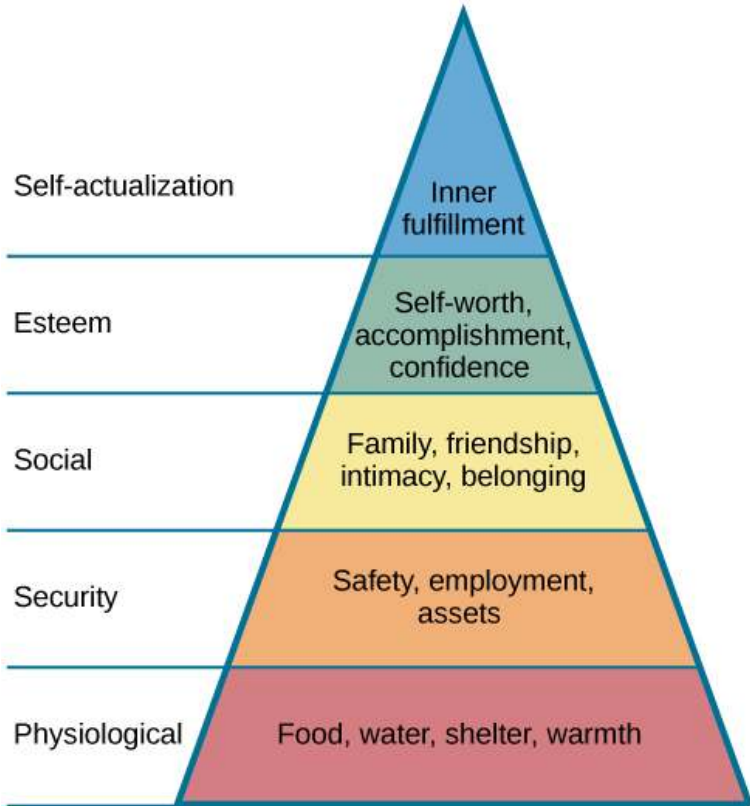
Self-actualization

Inner fulfillment

Esteem

Self-worth, accomplishment, confidence

Social

Family, friendship, intimacy, belonging

Security

Safety, employment, assets

Physiological

Food, water, shelter, warmth